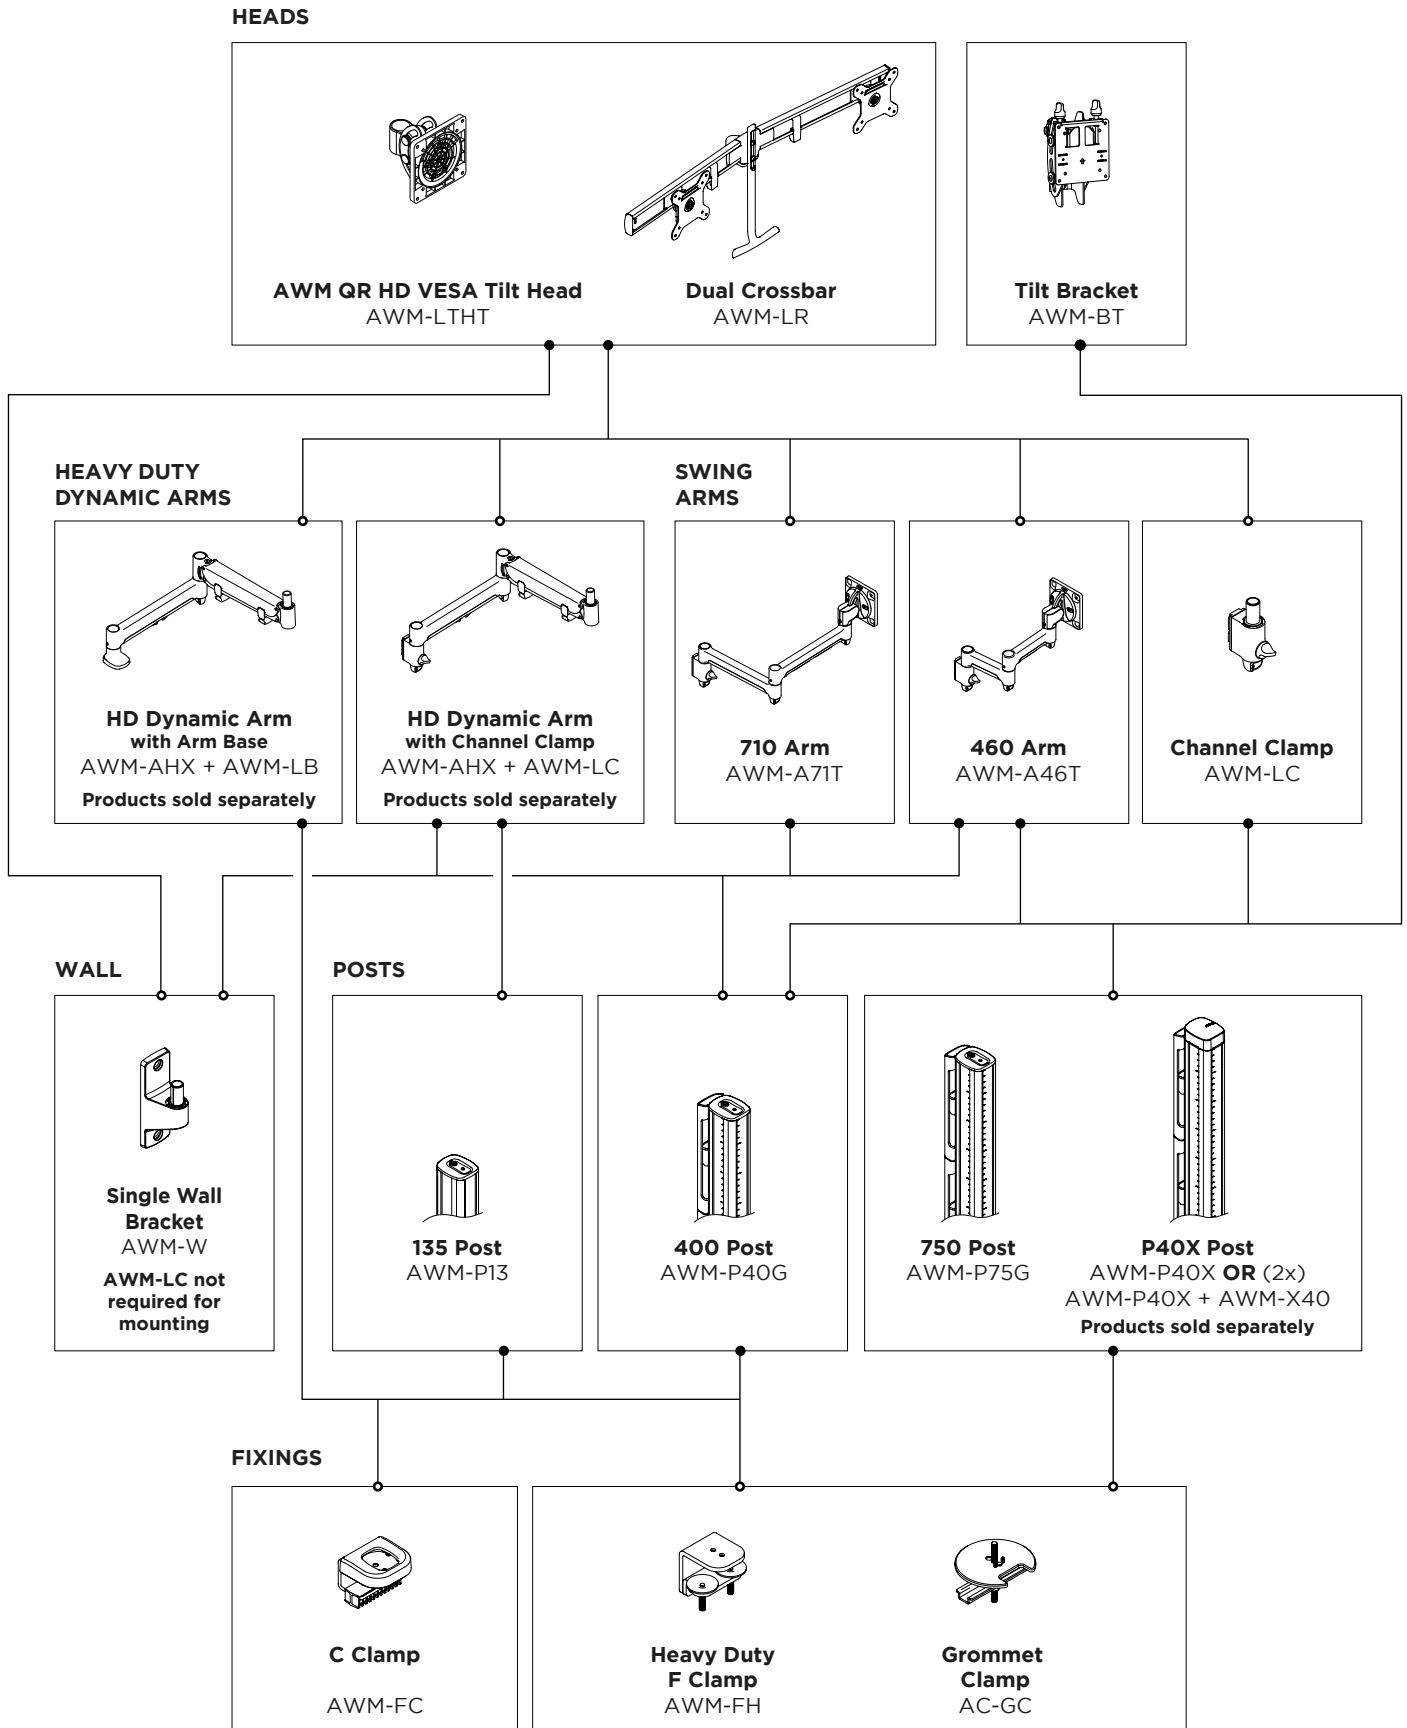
HEADS

AWM QR HD VESA Tilt Head
AWM-LTHT

Dual Crossbar
AWM-LR

Tilt Bracket
AWM-BT

HEAVY DUTY DYNAMIC ARMS

SWING ARMS

HD Dynamic Arm
with Arm Base
AWM-AHX + AWM-LB
Products sold separately

HD Dynamic Arm
with Channel Clamp
AWM-AHX + AWM-LC
Products sold separately

710 Arm
AWM-A71T

460 Arm
AWM-A46T

Channel Clamp
AWM-LC

WALL

POSTS

Single Wall Bracket
AWM-W
AWM-LC not required for mounting

135 Post
AWM-P13

400 Post
AWM-P40G

750 Post
AWM-P75G

P40X Post
AWM-P40X **OR** (2x)
AWM-P40X + AWM-X40
Products sold separately

FIXINGS

C Clamp
AWM-FC

Heavy Duty F Clamp
AWM-FH

Grommet Clamp
AC-GC